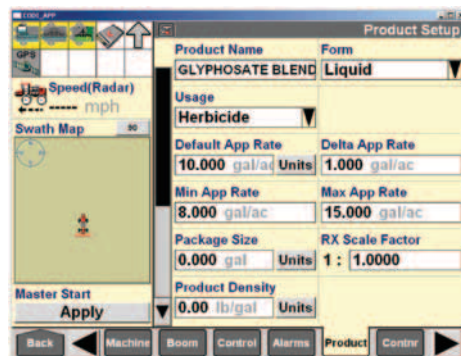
CODC_APP

Product Setup

GPS

Speed(Radar)
----- mph

Swath Map

Master Start
Apply

Product Name
GLYPHOSATE BLEND

Form
Liquid

Usage
Herbicide

Default App Rate
10.000 gal/ac Units

Delta App Rate
1.000 gal/ac

Min App Rate
8.000 gal/ac

Max App Rate
15.000 gal/ac

Package Size
0.000 gal Units

RX Scale Factor
1 : 1.0000

Product Density
0.00 lb/gal Units

Back Machine Boom Control Alarms Product Contnr